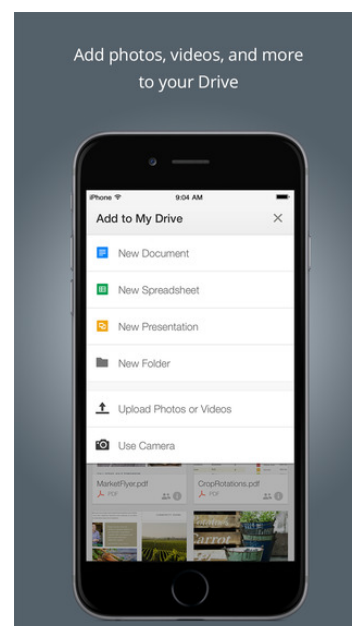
Add photos, videos, and more to your Drive

iPhone
9:04 AM

Add to My Drive
×

New Document

New Spreadsheet

New Presentation

New Folder

Upload Photos or Videos

Use Camera

MarketFlyer.pdf
PDF

CropRotations.pdf
PDF

arrot